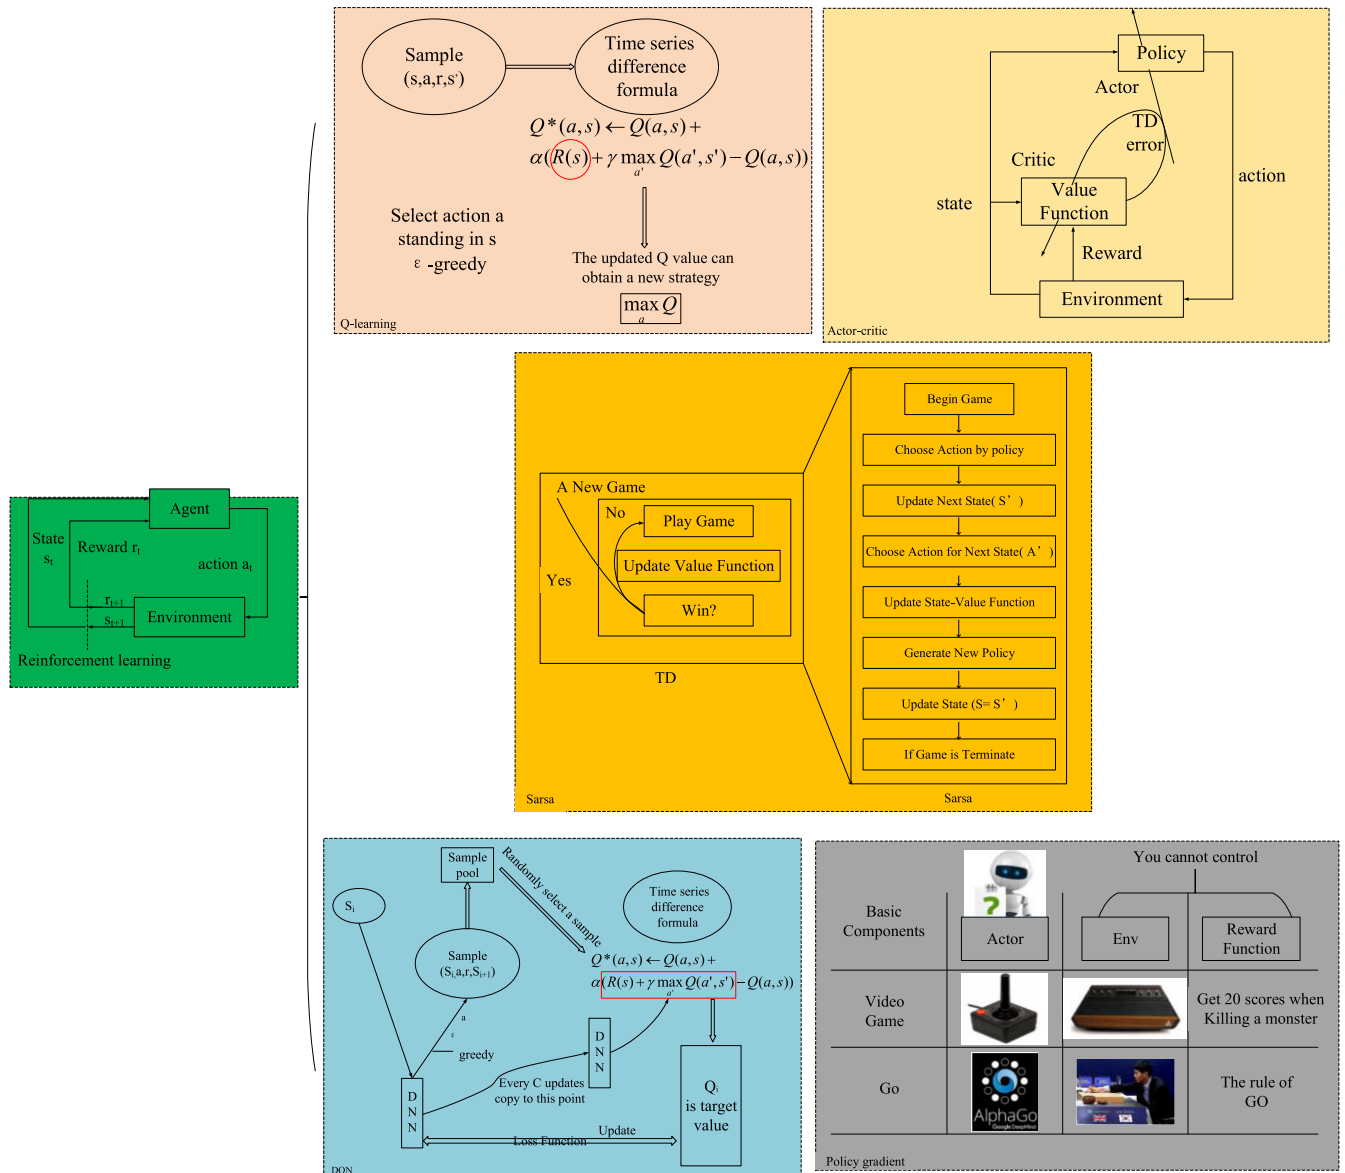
Agent
State $s_t$
Reward $r_t$
action $a_t$
$r_{t+1}$
$s_{t+1}$
Environment
Reinforcement learning

Sample (s,a,r,s')
Time series difference formula
$Q*(a,s) \leftarrow Q(a,s)+$
$\alpha(R(s)+\gamma \max_{a'} Q(a',s')-Q(a,s))$
Select action a standing in s ε -greedy
The updated Q value can obtain a new strategy
$\max_a Q$
Q-learning

Policy
Actor
TD error
Critic
state
Value Function
action
Reward
Environment
Actor-critic

A New Game
No
Play Game
Update Value Function
Yes
Win?
TD
Begin Game
Choose Action by policy
Update Next State( S' )
Choose Action for Next State( A' )
Update State-Value Function
Generate New Policy
Update State (S= S' )
If Game is Terminate
Sarsa
Sarsa

Sample pool
Randomly select a sample
Time series difference formula
$S_i$
Sample $(S_i,a,r,S_{i+1})$
$Q*(a,s) \leftarrow Q(a,s)+$
$\alpha(R(s)+\gamma \max_{a'} Q(a',s')-Q(a,s))$
a
ε
greedy
D N N
D N N
Every C updates copy to this point
$Q_i$ is target value
Update
Loss Function
DQN

You cannot control
Basic Components
Actor
Env
Reward Function
Video Game
Get 20 scores when Killing a monster
Go
AlphaGo
The rule of GO
Policy gradient